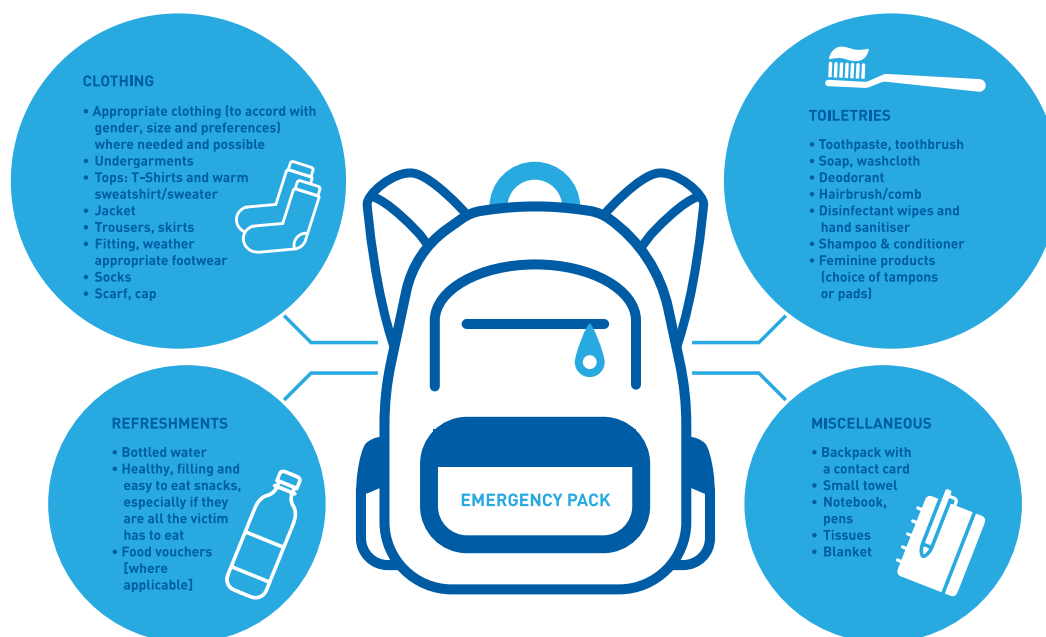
CLOTHING

• Appropriate clothing (to accord with gender, size and preferences) where needed and possible
• Undergarments
• Tops: T-Shirts and warm sweatshirt/sweater
• Jacket
• Trousers, skirts
• Fitting, weather appropriate footwear
• Socks
• Scarf, cap

TOILETRIES

• Toothpaste, toothbrush
• Soap, washcloth
• Deodorant
• Hairbrush/comb
• Disinfectant wipes and hand sanitiser
• Shampoo & conditioner
• Feminine products (choice of tampons or pads)

REFRESHMENTS

• Bottled water
• Healthy, filling and easy to eat snacks, especially if they are all the victim has to eat
• Food vouchers [where applicable]

EMERGENCY PACK

MISCELLANEOUS

• Backpack with a contact card
• Small towel
• Notebook, pens
• Tissues
• Blanket